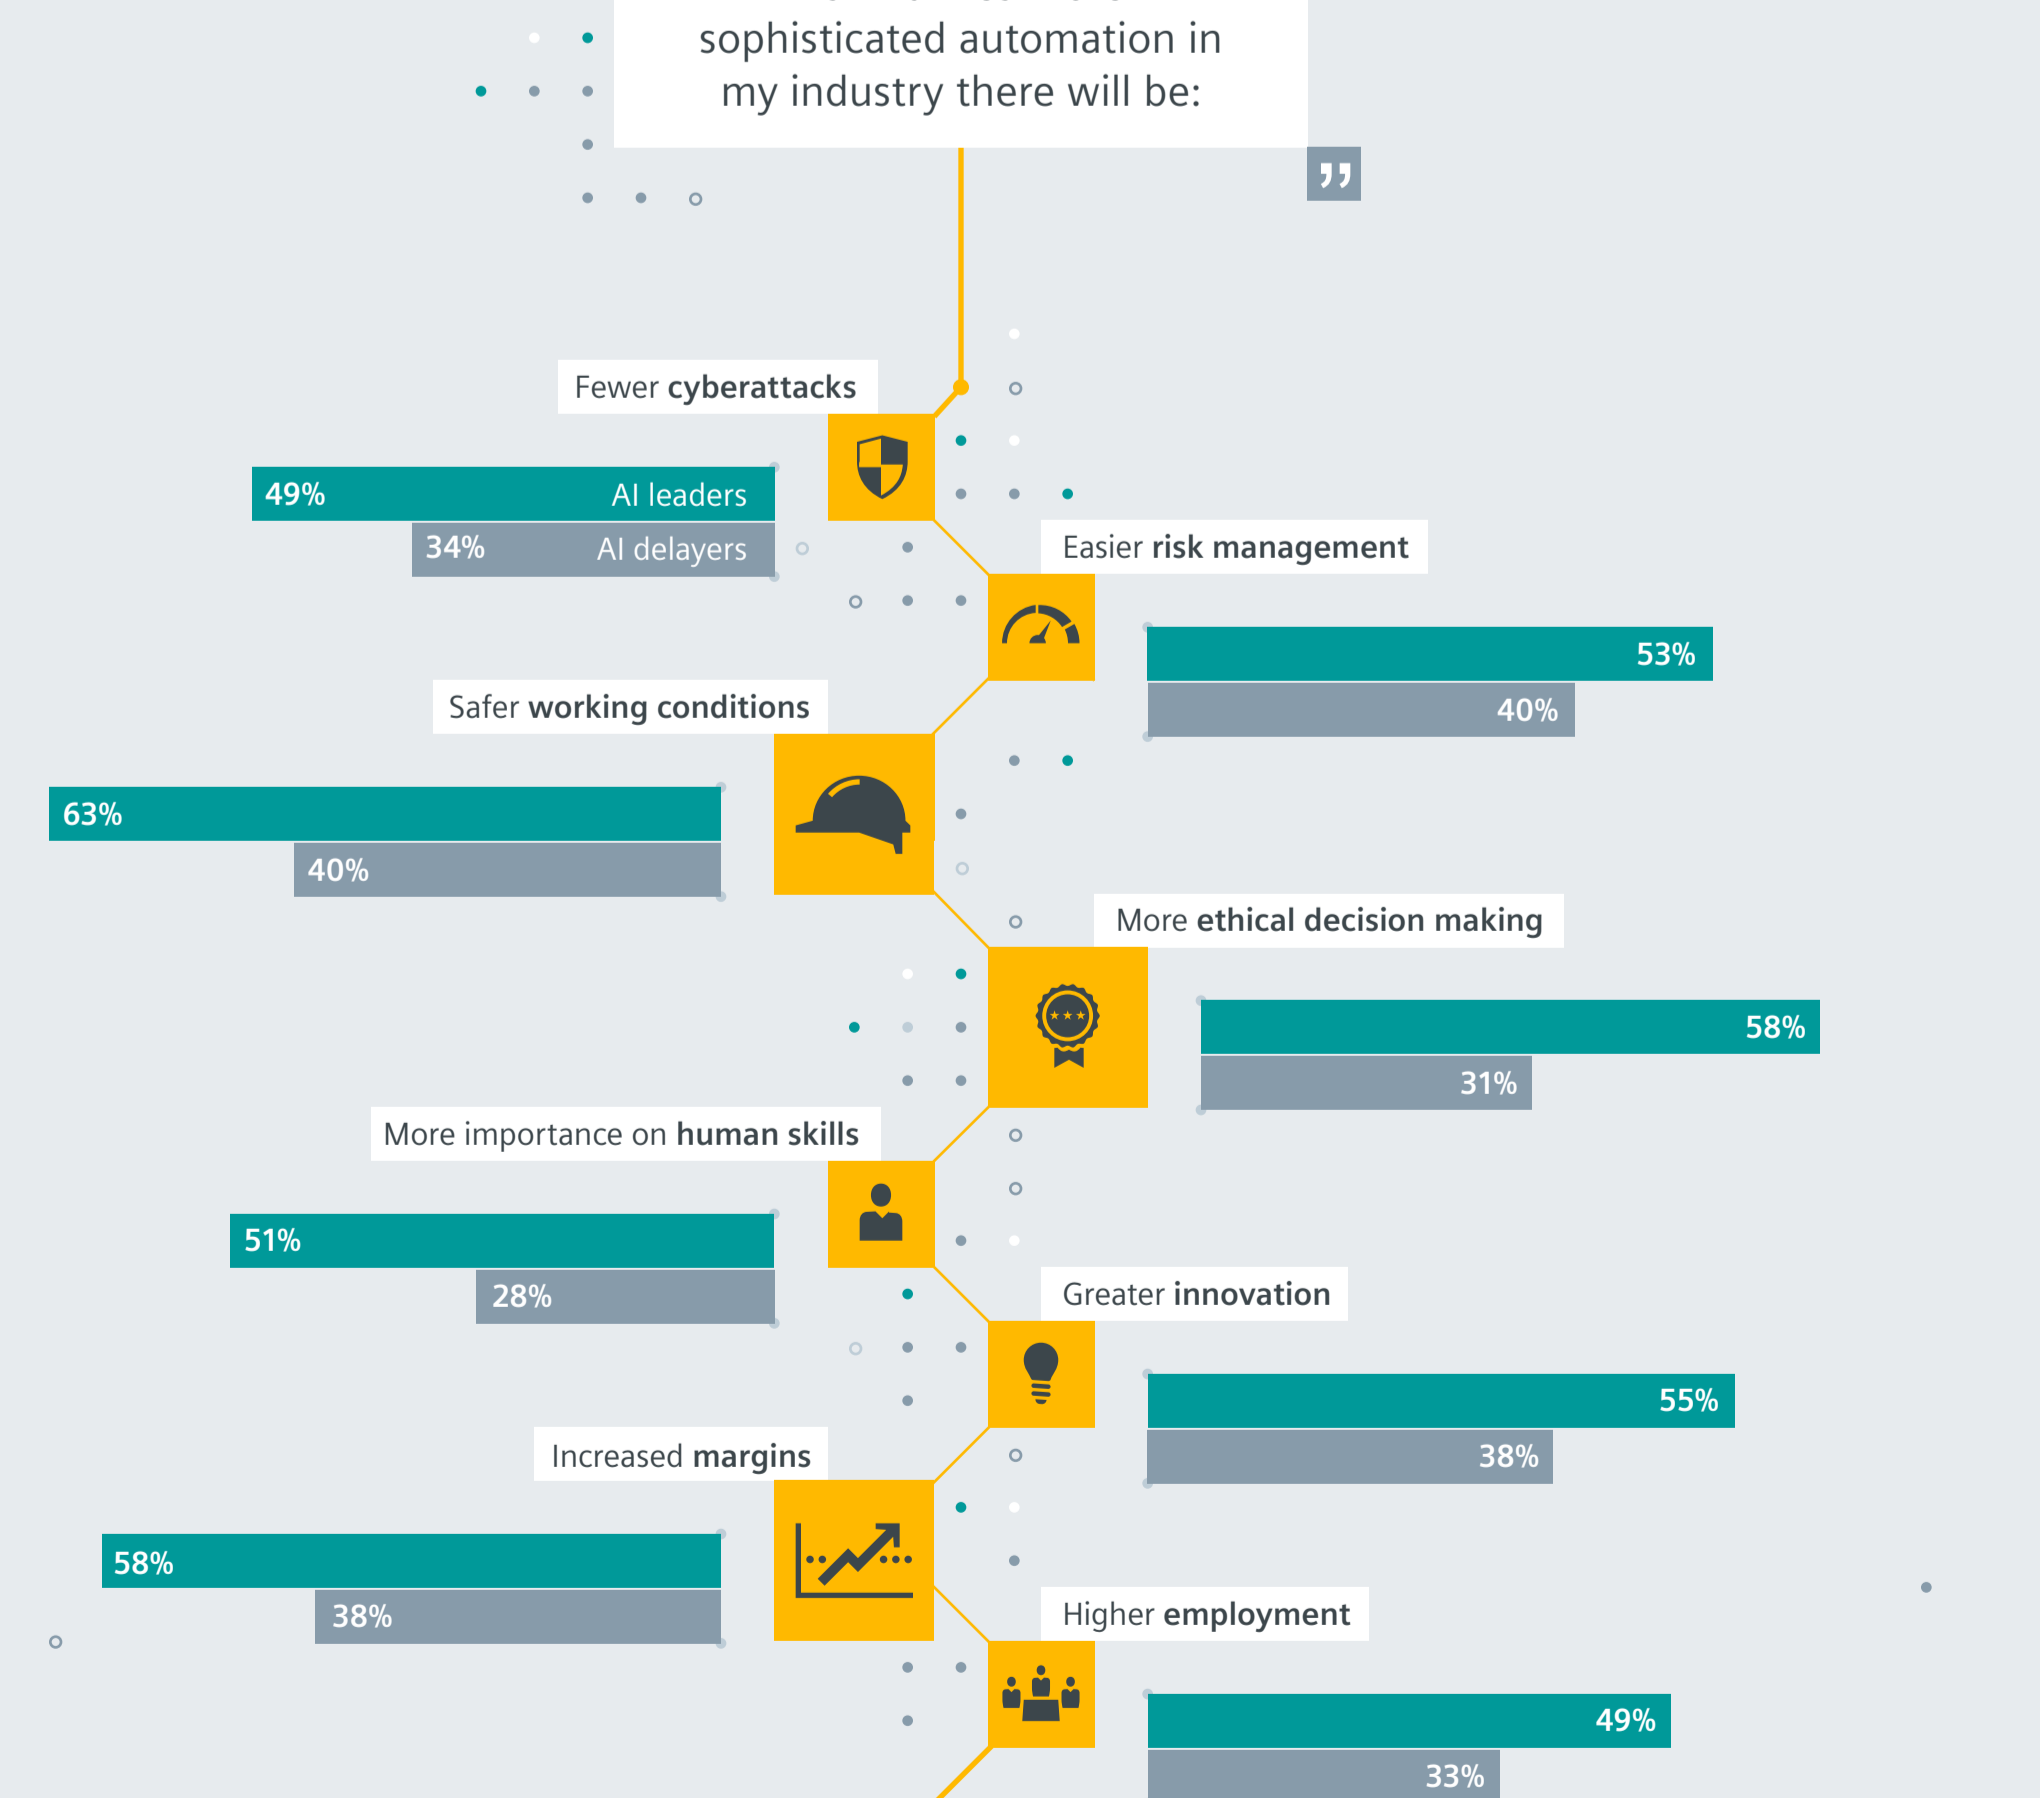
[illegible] sophisticated automation in my industry there will be:

”

Fewer **cyberattacks**

49% AI leaders
34% AI delayers

Easier **risk management**

53%
40%

Safer **working conditions**

63%
40%

More **ethical decision making**

58%
31%

More importance on **human skills**

51%
28%

Greater **innovation**

55%
38%

Increased **margins**

58%
38%

Higher **employment**

49%
33%